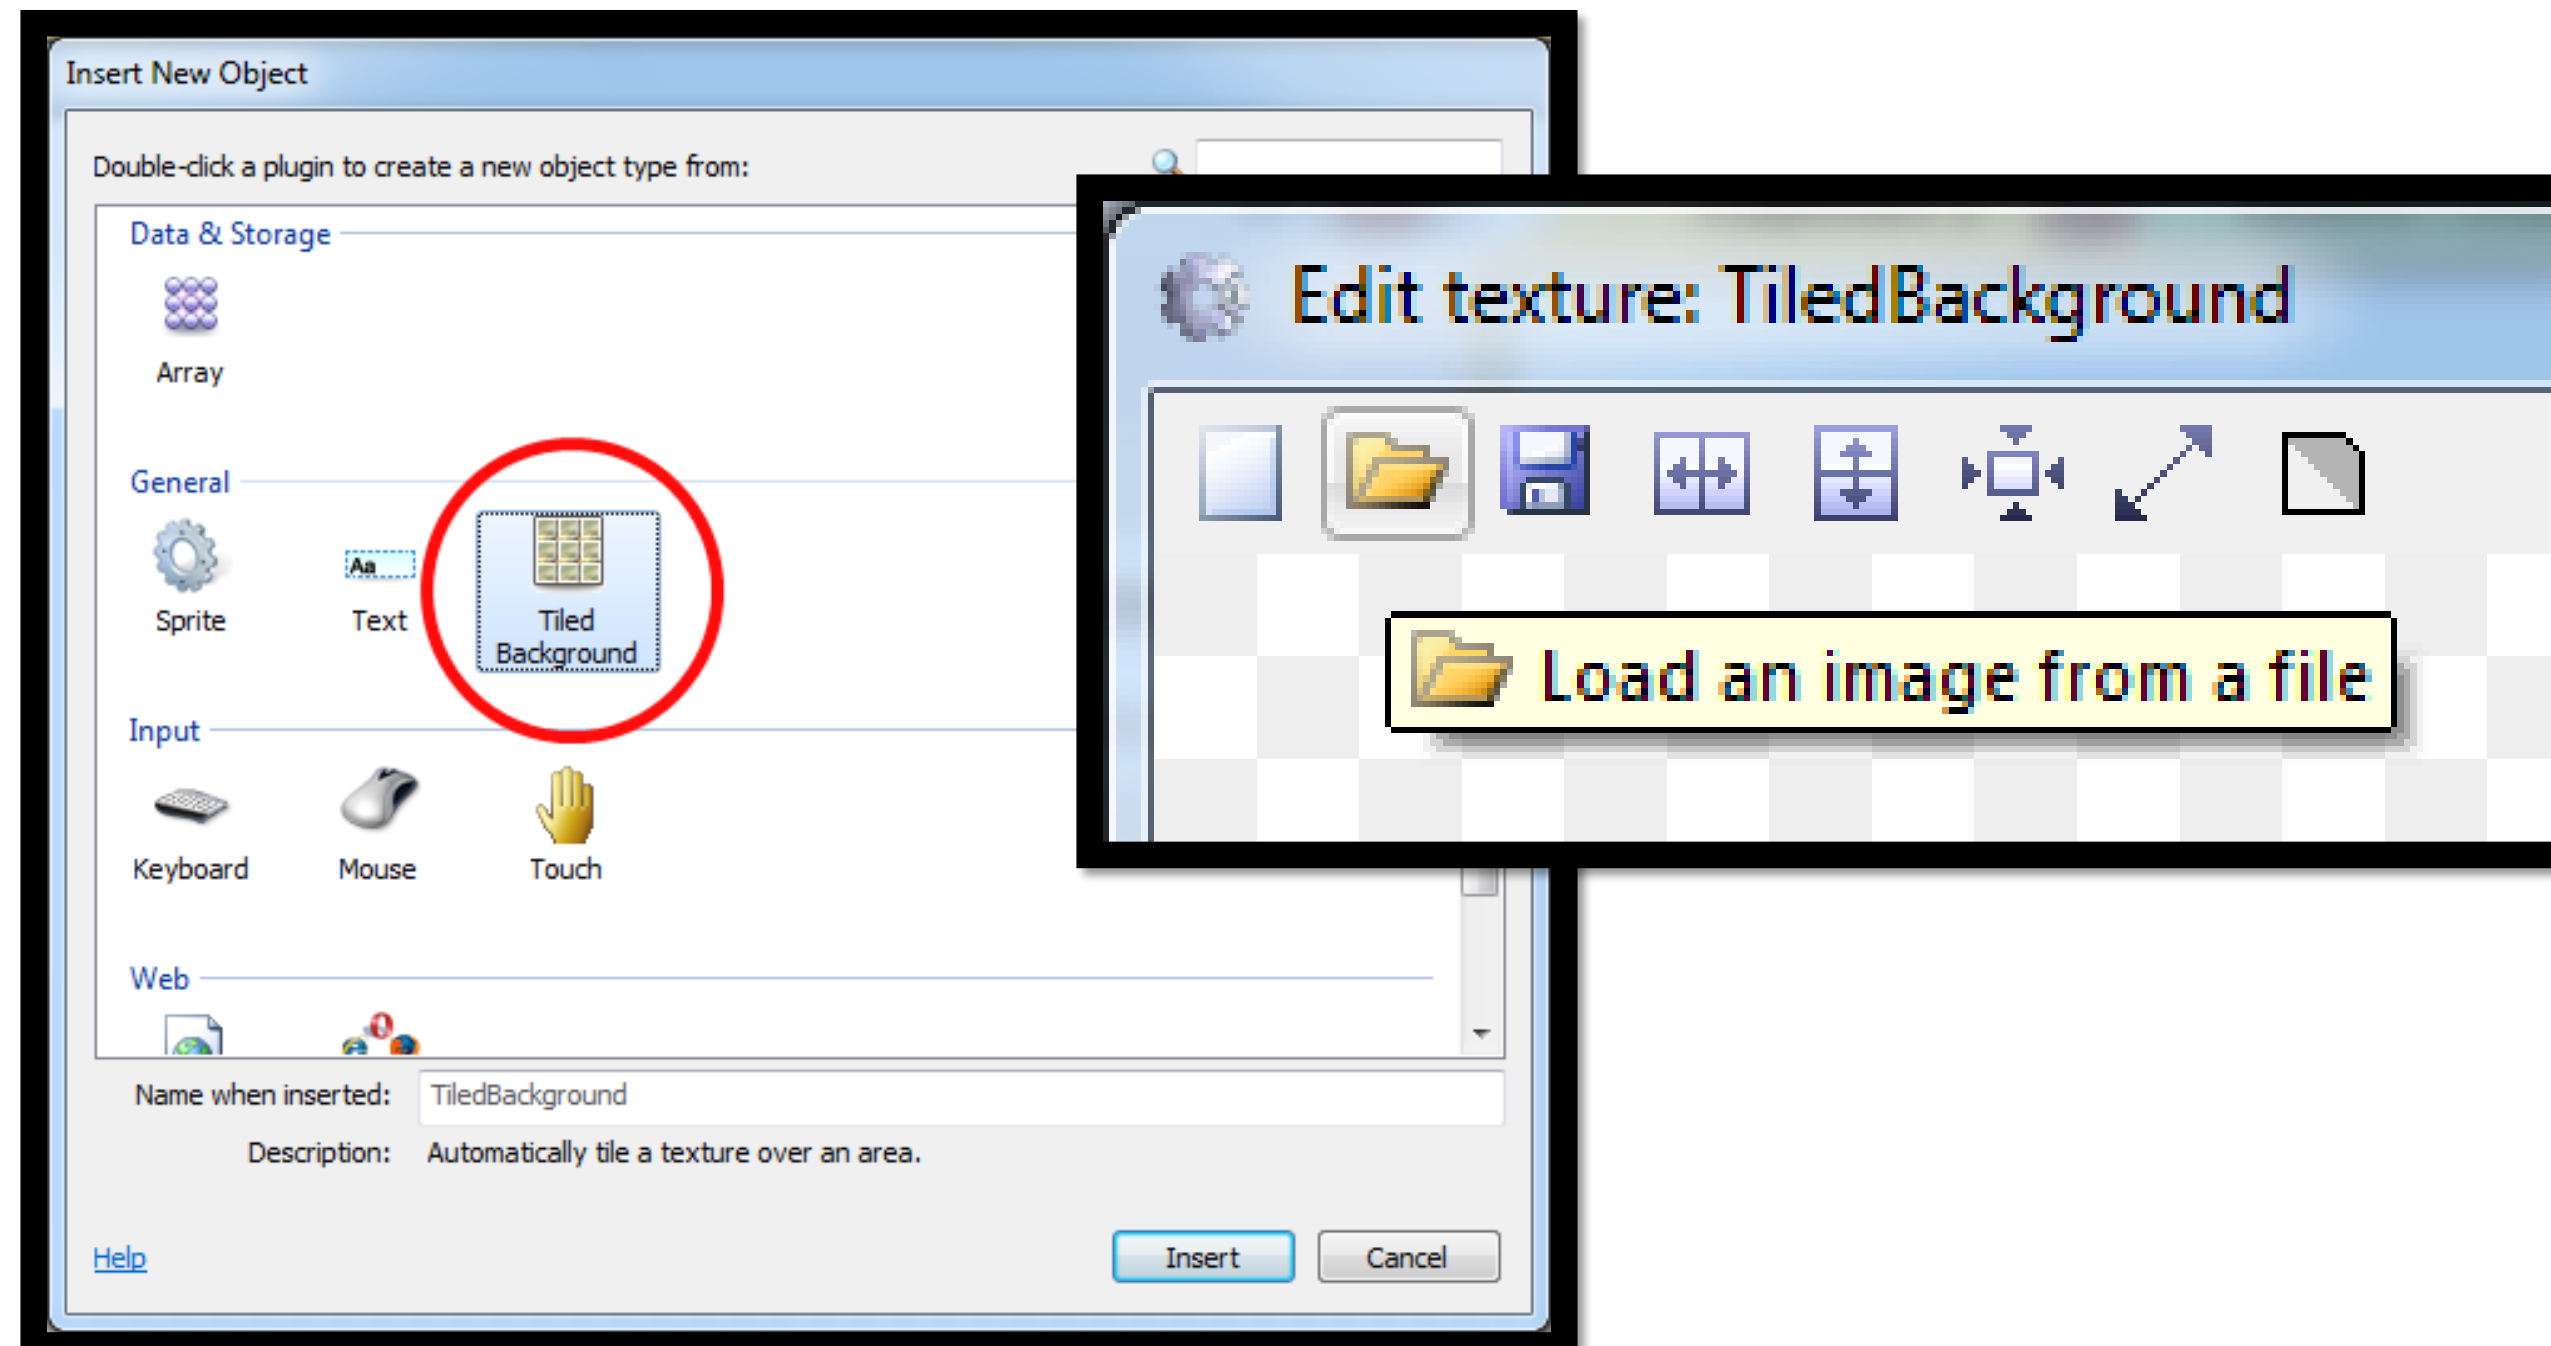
Insert New Object

Double-click a plugin to create a new object type from:

Data & Storage

Array

General

Sprite

Aa

Text

Tiled Background

Input

Keyboard

Mouse

Touch

Web

Name when inserted: TiledBackground

Description: Automatically tile a texture over an area.

Help

Insert

Cancel

Edit texture: TiledBackground

Load an image from a file